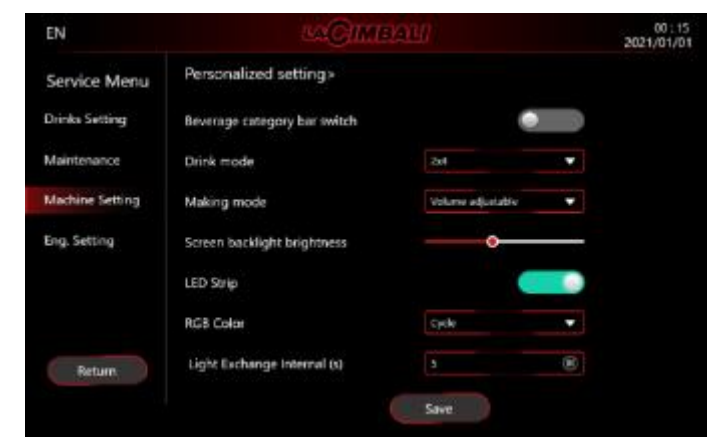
EN

LaCimbali

00 : 15
2021/01/01

Service Menu

Drinks Setting

Maintenance

Machine Setting

Eng. Setting

Return

Personalized setting>

Beverage category bar switch

Drink mode

2x4

Making mode

Volume adjustable

Screen backlight brightness

LED Strip

RGB Color

Cycle

Light Exchange Internal (s)

5

Save